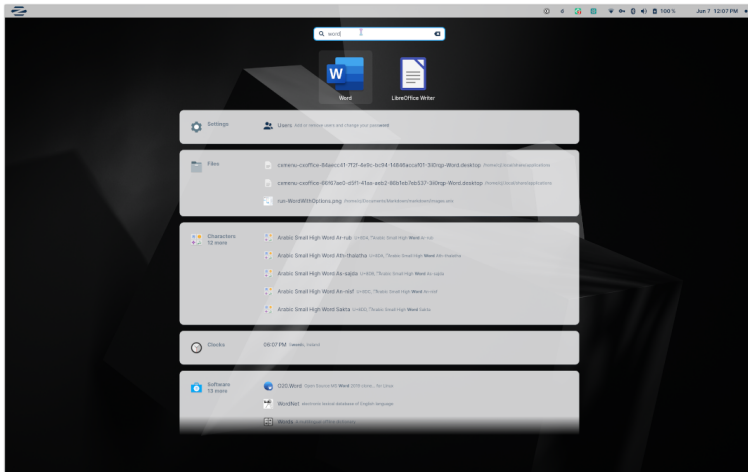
100% Jun 7 12:07 PM

word

Word

LibreOffice Writer

Settings

Users Add or remove users and change your password

Files

cxmenu-cxoffice-84aecc41-7f2f-4e9c-bc94-14b98acca101-3i0ngp-Word.desktop /home/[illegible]/applications

cxmenu-cxoffice-00f67ae0-d0f1-41ae-aeb2-86b1eb7eb537-3i0ngp-Word.desktop /home/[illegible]/applications

run-WordWithOptions.png /home/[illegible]

Characters
13 more

Arabic Small High Word Ar-rub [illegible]

Arabic Small High Word Ath-thalatha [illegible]

Arabic Small High Word As-sajda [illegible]

Arabic Small High Word An-nisf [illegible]

Arabic Small High Word Sakta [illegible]

Clocks

09:07 PM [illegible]

Software
13 more

O2O.Word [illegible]

WordNet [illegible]

Words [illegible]